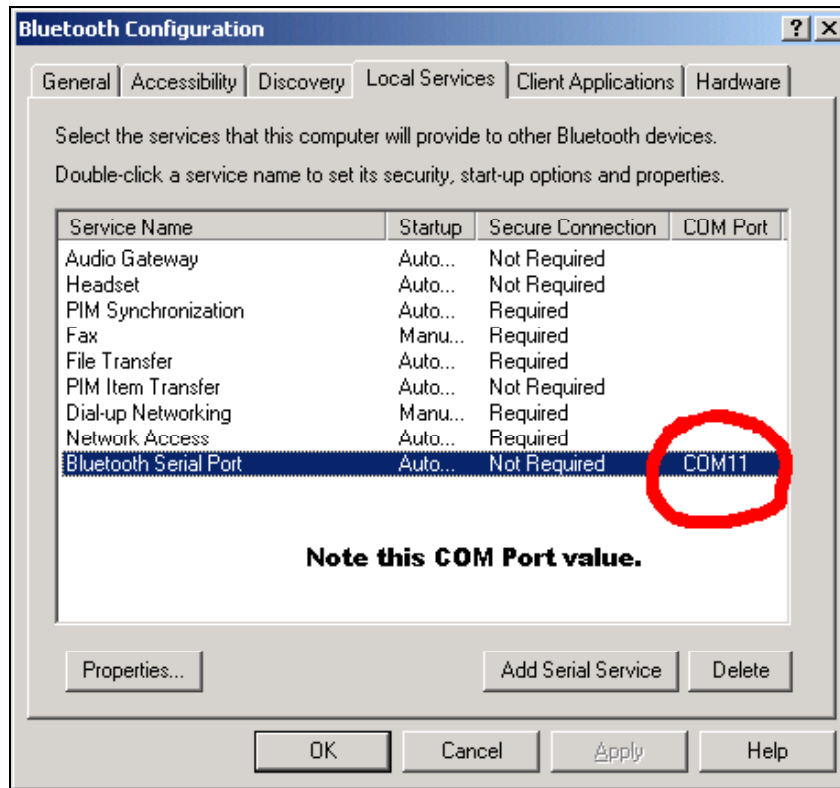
Bluetooth Configuration

?

X

General | Accessibility | Discovery | Local Services | Client Applications | Hardware

Select the services that this computer will provide to other Bluetooth devices.

Double-click a service name to set its security, start-up options and properties.

| Service Name | Startup | Secure Connection | COM Port |
|---|---|---|---|
| Audio Gateway | Auto... | Not Required | |
| Headset | Auto... | Not Required | |
| PIM Synchronization | Auto... | Required | |
| Fax | Manu... | Required | |
| File Transfer | Auto... | Required | |
| PIM Item Transfer | Auto... | Not Required | |
| Dial-up Networking | Manu... | Required | |
| Network Access | Auto... | Required | |
| Bluetooth Serial Port | Auto... | Not Required | COM11 |

Note this COM Port value.

Properties...

Add Serial Service

Delete

OK

Cancel

Apply

Help